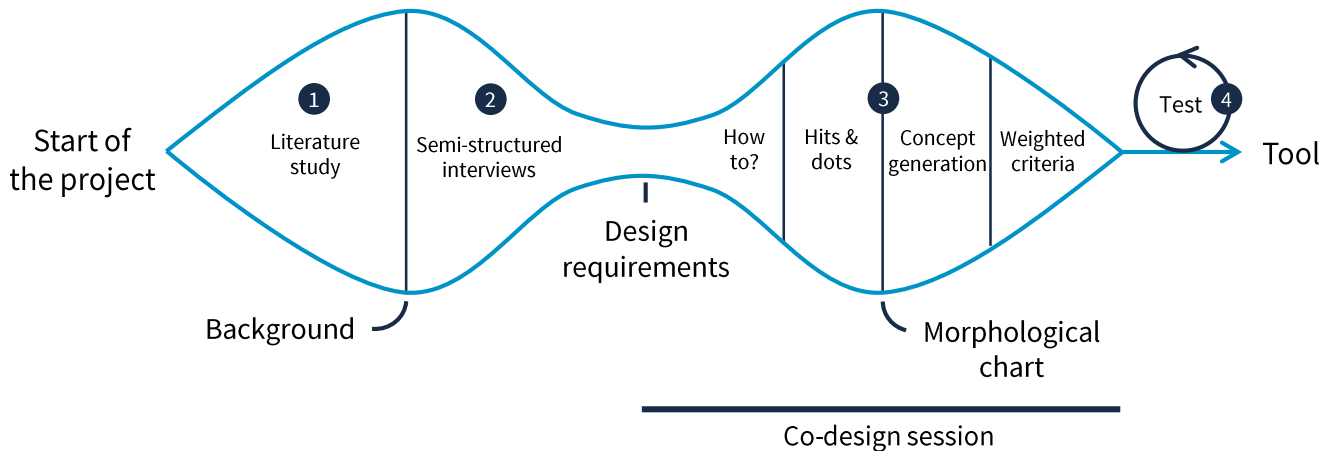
Start of the project

1

Literature study

2

Semi-structured interviews

Design requirements

How to?

Hits & dots

3

Concept generation

Weighted criteria

Test 4

Tool

Background

Morphological chart

Co-design session